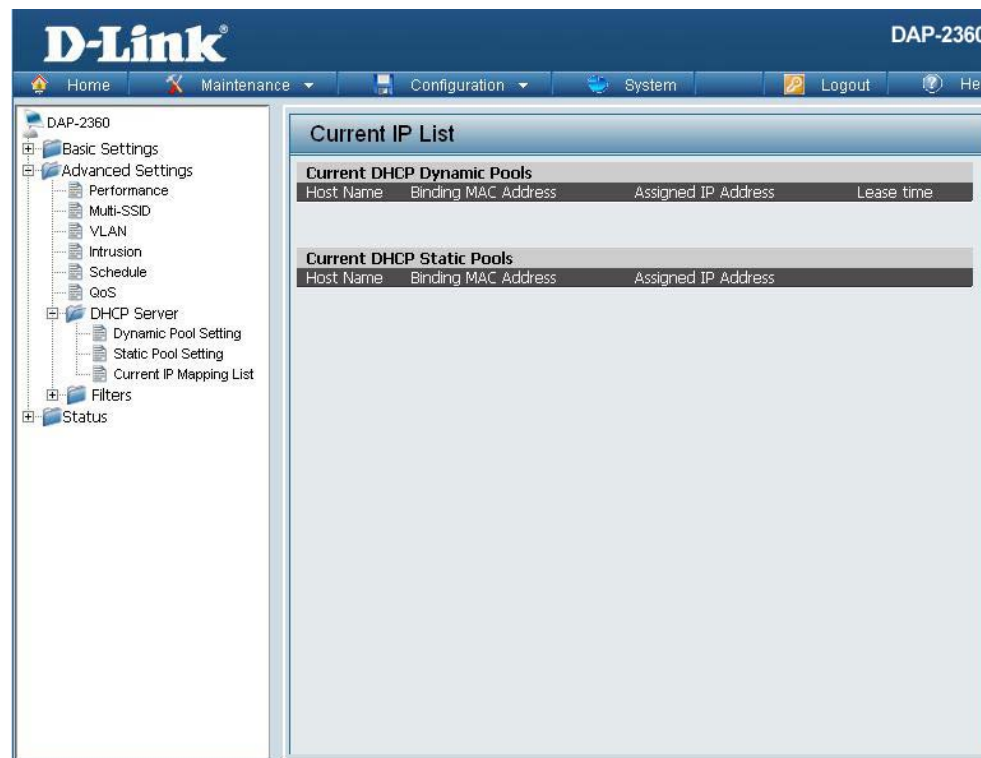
D-Link®

DAP-2360

Home
Maintenance
Configuration
System
Logout
He

DAP-2360
Basic Settings
Advanced Settings
Performance
Multi-SSID
VLAN
Intrusion
Schedule
QoS
DHCP Server
Dynamic Pool Setting
Static Pool Setting
Current IP Mapping List
Filters
Status

Current IP List

Current DHCP Dynamic Pools

| Host Name | Binding MAC Address | Assigned IP Address | Lease time |
|---|---|---|---|

Current DHCP Static Pools

| Host Name | Binding MAC Address | Assigned IP Address |
|---|---|---|